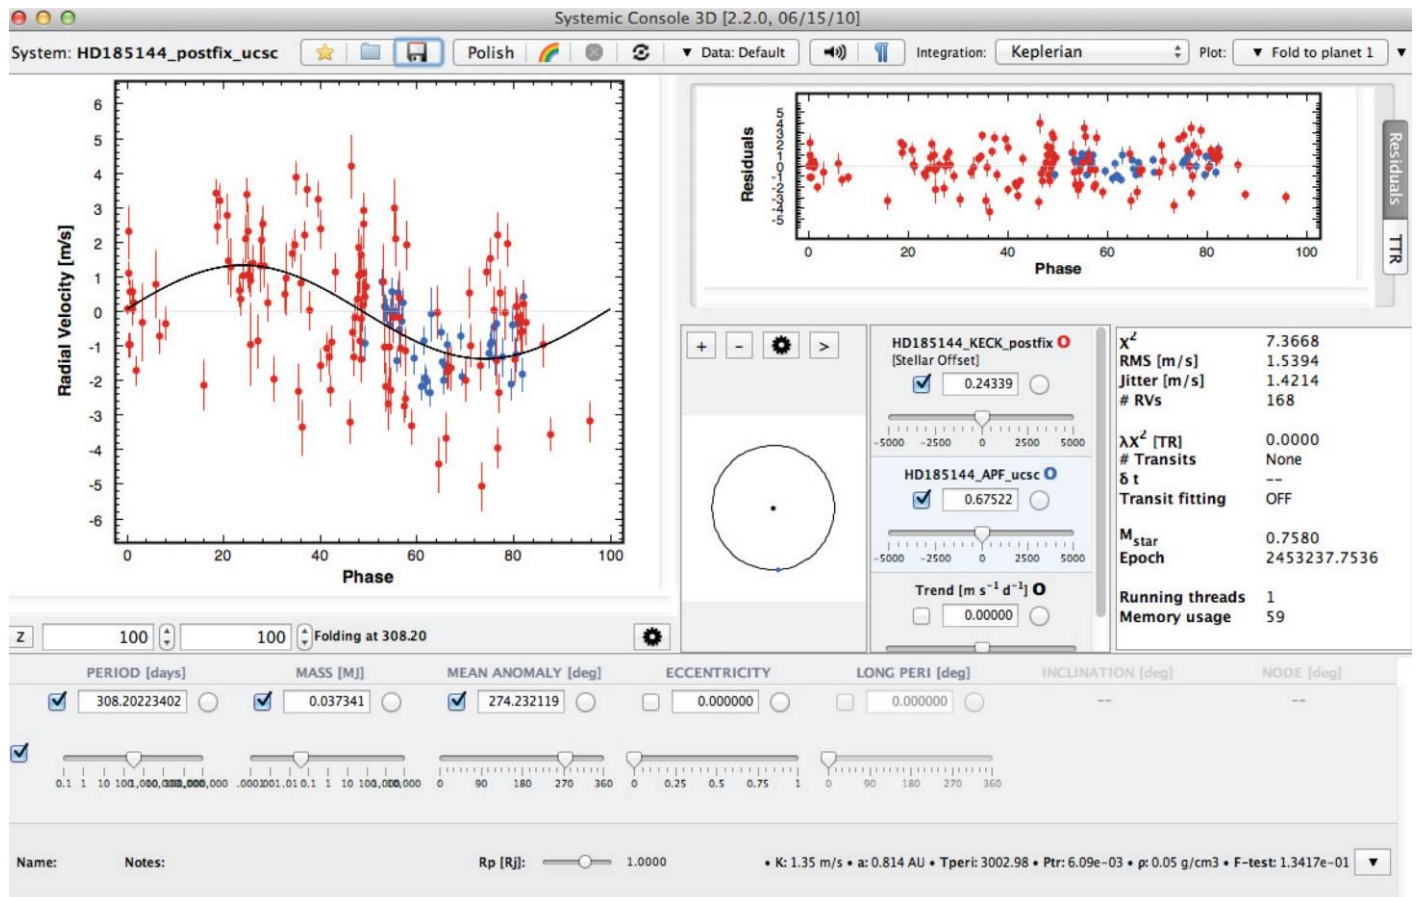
Systemic Console 3D [2.2.0, 06/15/10]

System: HD185144_postfix_ucsc

Polish

Data: Default

Integration: Keplerian

Plot: Fold to planet 1

Radial Velocity [m/s]

6 5 4 3 2 1 0 -1 -2 -3 -4 -5 -6

0 20 40 60 80 100

Phase

Residuals

5 4 3 2 1 0 -1 -2 -3 -4 -5

0 20 40 60 80 100

Phase

Residuals

TTR

+ - >

HD185144_KECK_postfix O
[Stellar Offset]

0.24339

-5000 -2500 0 2500 5000

HD185144_APF_ucsc O

0.67522

-5000 -2500 0 2500 5000

Trend [m s$^{-1}$ d$^{-1}$] O

0.00000

| | |
|---|---|
| $\chi^2$ | 7.3668 |
| RMS [m/s] | 1.5394 |
| Jitter [m/s] | 1.4214 |
| # RVs | 168 |
| $\chi\chi^2$ [TR] | 0.0000 |
| # Transits | None |
| δ t | -- |
| Transit fitting | OFF |
| M$_{star}$ | 0.7580 |
| Epoch | 2453237.7536 |
| Running threads | 1 |
| Memory usage | 59 |

Z 100 100 Folding at 308.20

| PERIOD [days] | MASS [MJ] | MEAN ANOMALY [deg] | ECCENTRICITY | LONG PERI [deg] | INCLINATION [deg] | NODE [deg] |
|---|---|---|---|---|---|---|
| 308.20223402 | 0.037341 | 274.232119 | 0.000000 | 0.000000 | -- | -- |

0.1 1 10 100 1,000 000 000,000 .0001 001 .01 0.1 1 10 100 000,000 0 90 180 270 360 0 0.25 0.5 0.75 1 0 90 180 270 360

Name: Notes: Rp [Rj]: 1.0000 • K: 1.35 m/s • a: 0.814 AU • Tperi: 3002.98 • Ptr: 6.09e-03 • ρ: 0.05 g/cm3 • F-test: 1.3417e-01